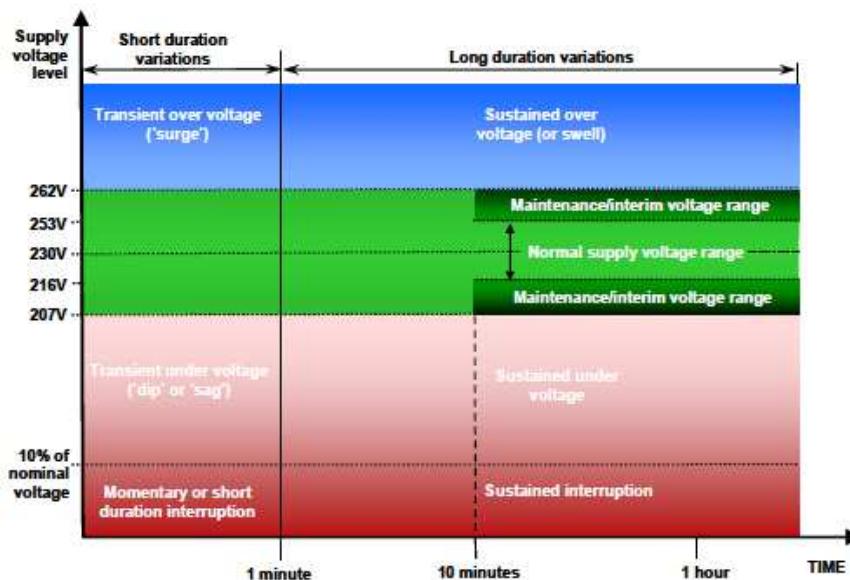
Supply voltage level

Short duration variations

Long duration variations

Transient over voltage ('surge')

Sustained over voltage (or swell)

262V

253V

230V

216V

207V

Maintenance/interim voltage range

Normal supply voltage range

Maintenance/interim voltage range

Transient under voltage ('dip' or 'sag')

Sustained under voltage

10% of nominal voltage

Momentary or short duration interruption

Sustained interruption

1 minute

10 minutes

1 hour

TIME